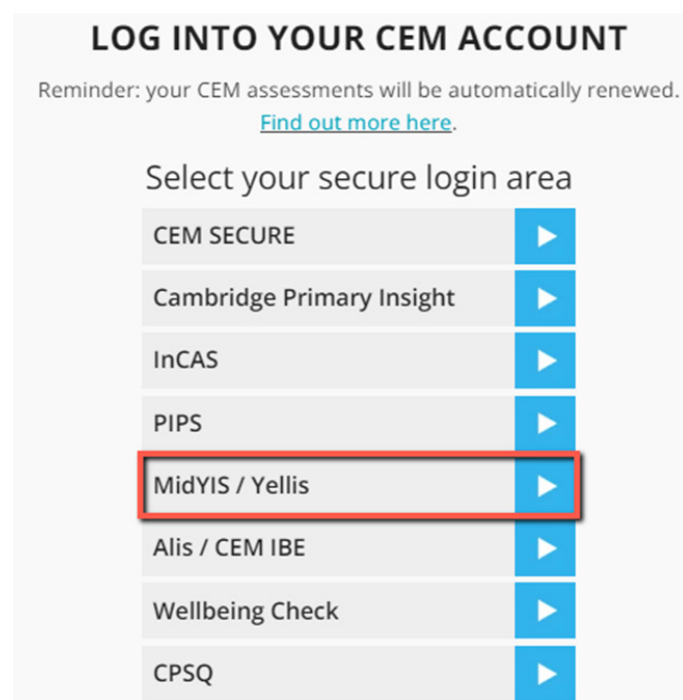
LOG INTO YOUR CEM ACCOUNT

Reminder: your CEM assessments will be automatically renewed. Find out more here.

Select your secure login area

CEM SECURE

Cambridge Primary Insight

InCAS

PIPS

MidYIS / Yellis

Alis / CEM IBE

Wellbeing Check

CPSQ